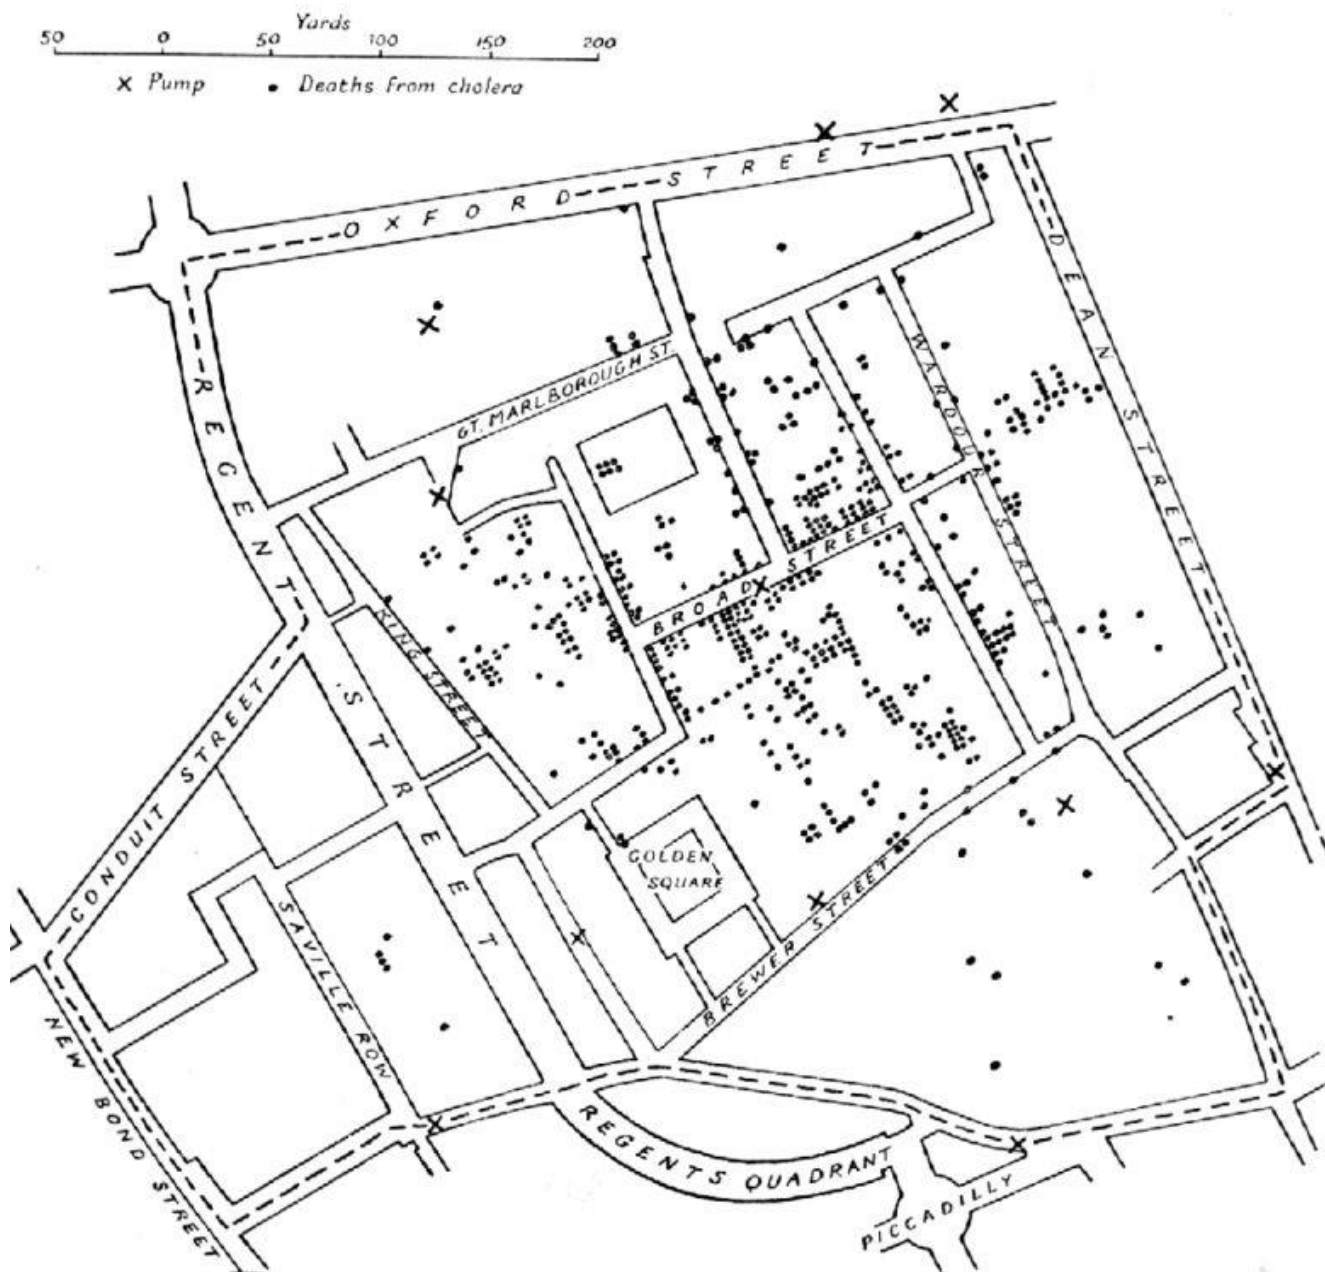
Yards
50 0 50 100 150 200
× Pump • Deaths from cholera

OXFORD STREET
DEAN STREET
GT. MARLBOROUGH ST.
WARDOUR STREET
REGENT STREET
BROAD STREET
KING STREET
CONDUIT STREET
GOLDEN SQUARE
SAVILLE ROW
BREWER STREET
NEW BOND STREET
REGENTS QUADRANT
PICCADILLY